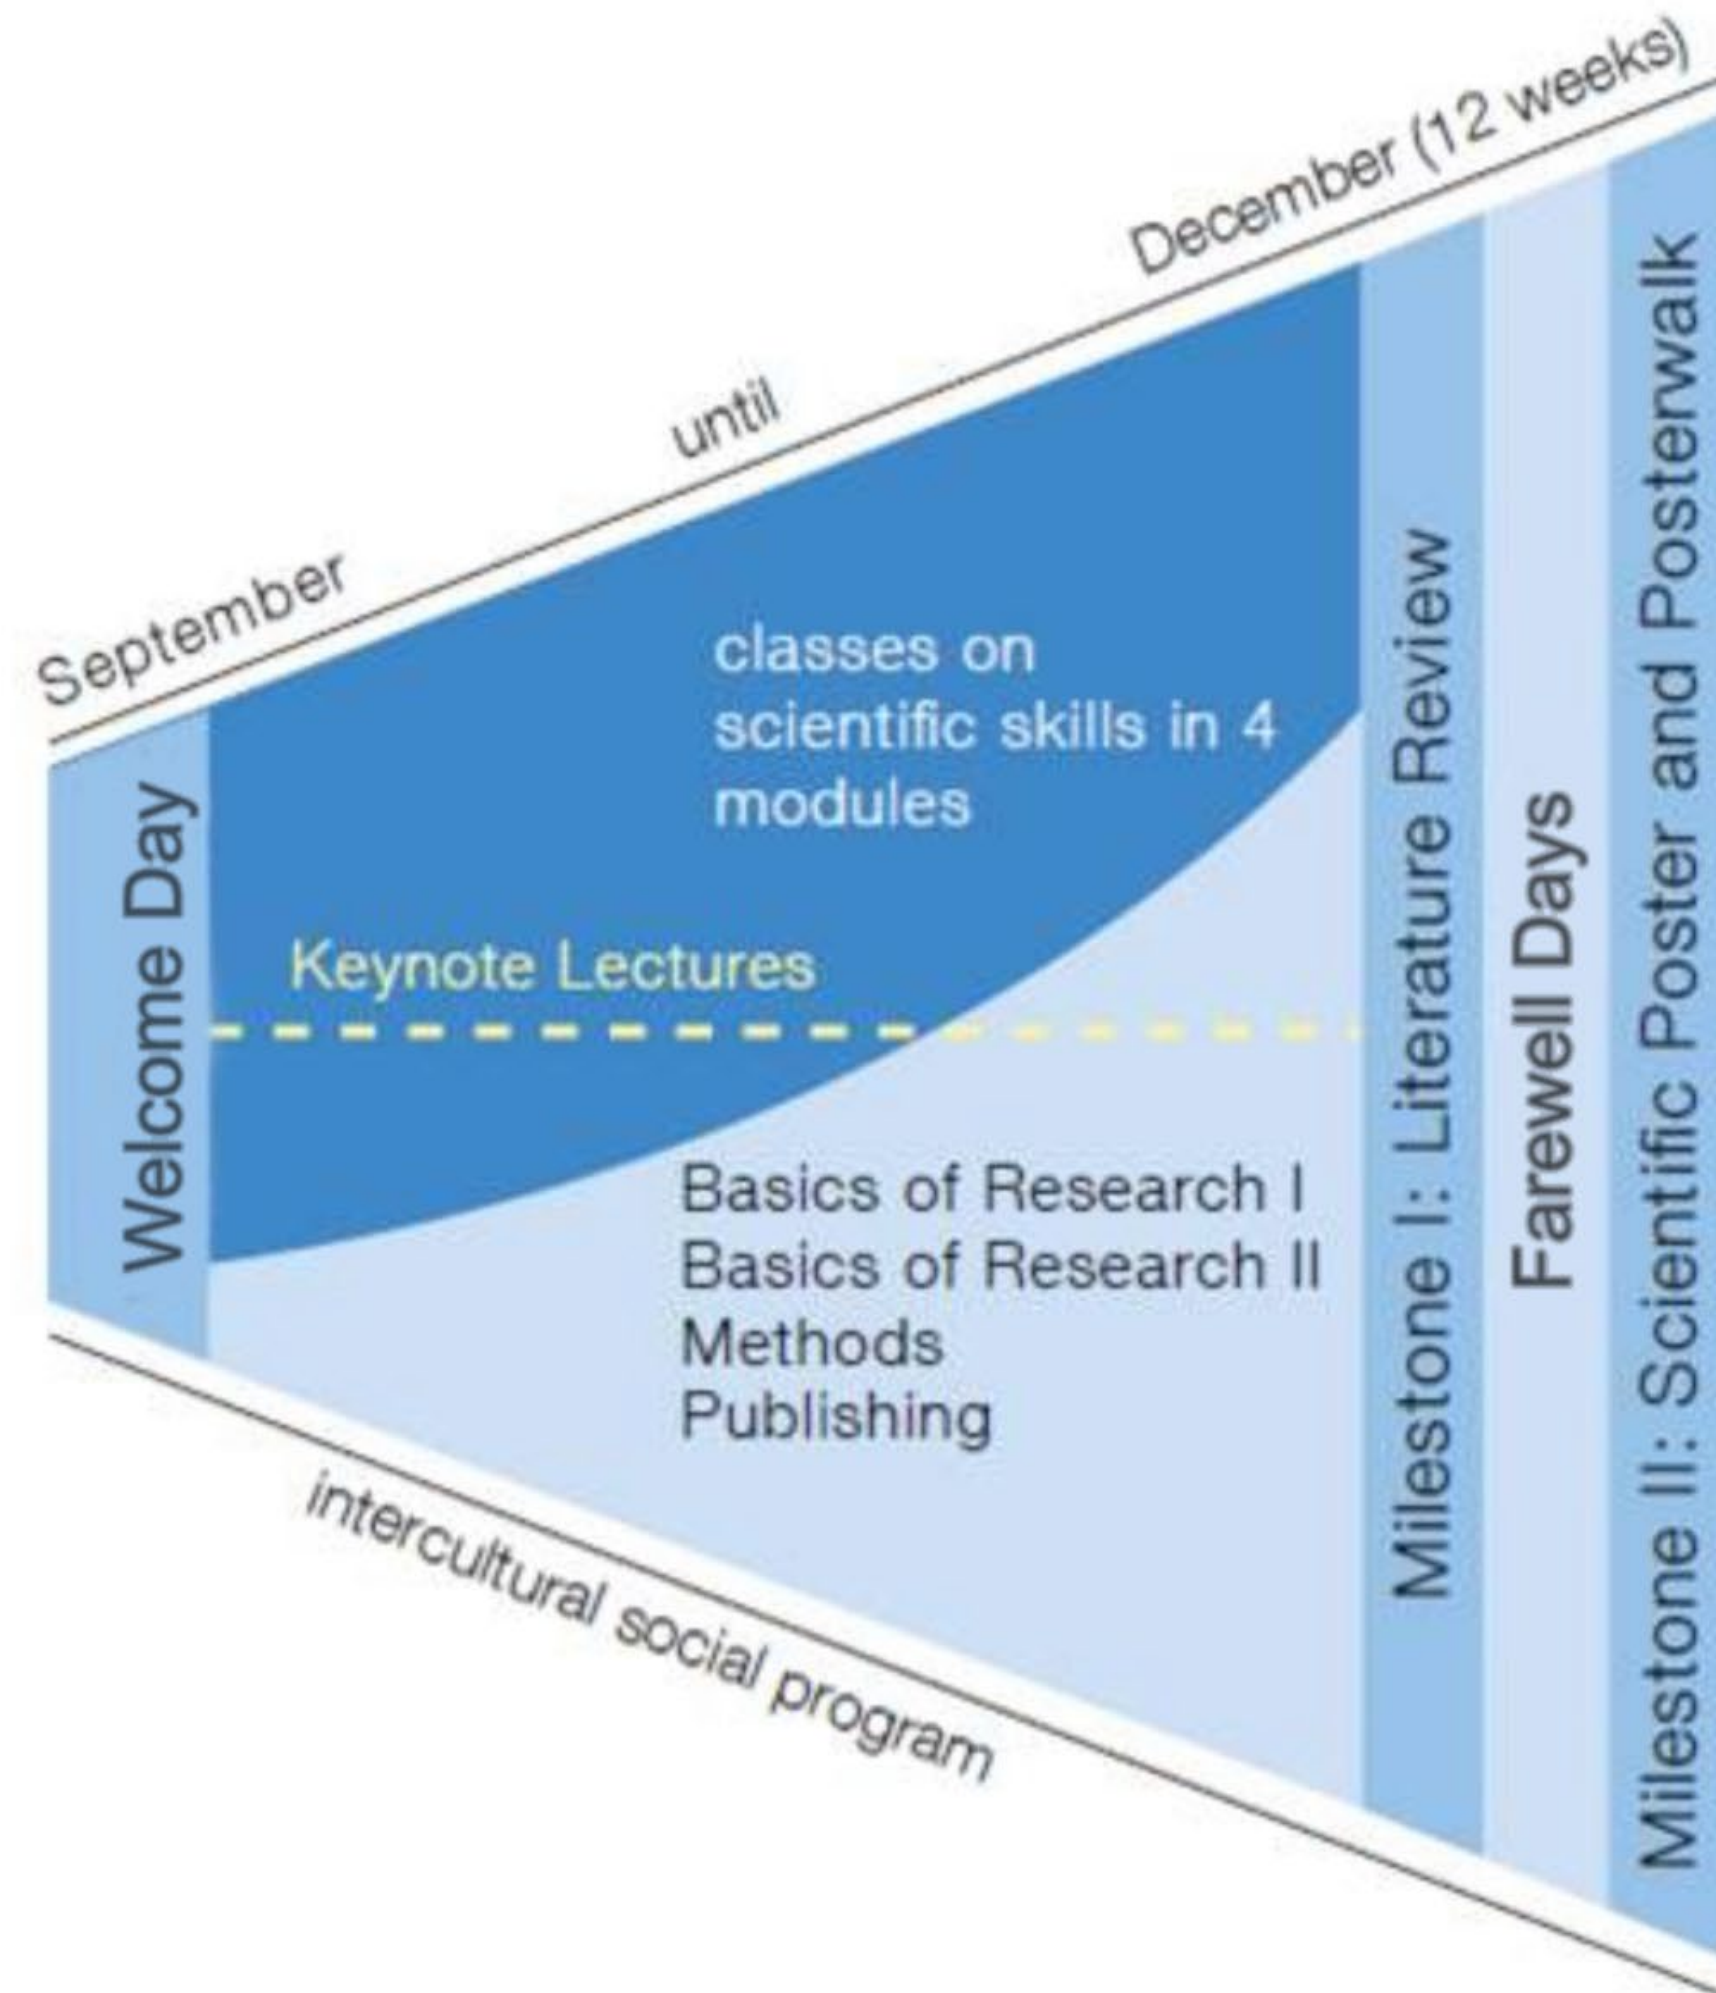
September until December (12 weeks)

Welcome Day

classes on scientific skills in 4 modules

Keynote Lectures

Basics of Research I
Basics of Research II
Methods
Publishing

Milestone I: Literature Review

Farewell Days

Milestone II: Scientific Poster and Posterwalk

intercultural social program